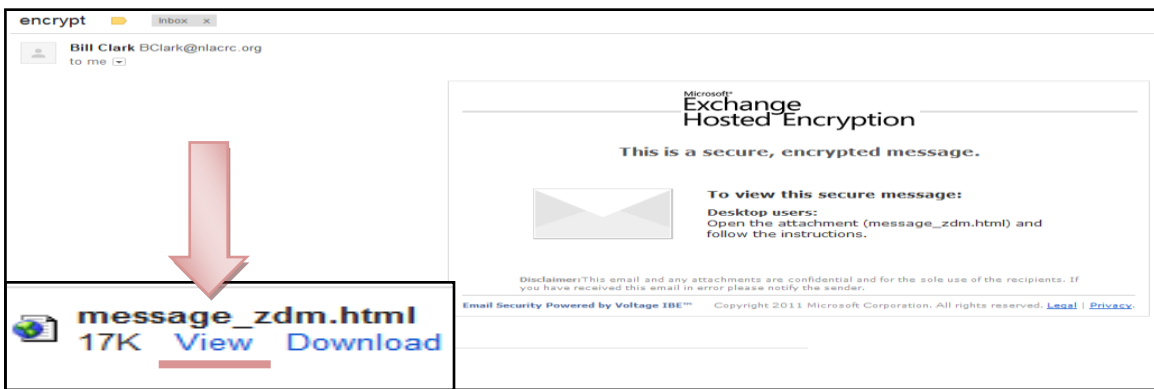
encrypt Inbox ×

Bill Clark BClark@nlacrc.org
to me

Microsoft®
Exchange
Hosted Encryption

This is a secure, encrypted message.

To view this secure message:

Desktop users:
Open the attachment (message_zdm.html) and follow the instructions.

Disclaimer: This email and any attachments are confidential and for the sole use of the recipients. If you have received this email in error please notify the sender.

Email Security Powered by Voltage IBE™ Copyright 2011 Microsoft Corporation. All rights reserved. Legal | Privacy.

message_zdm.html
17K View Download